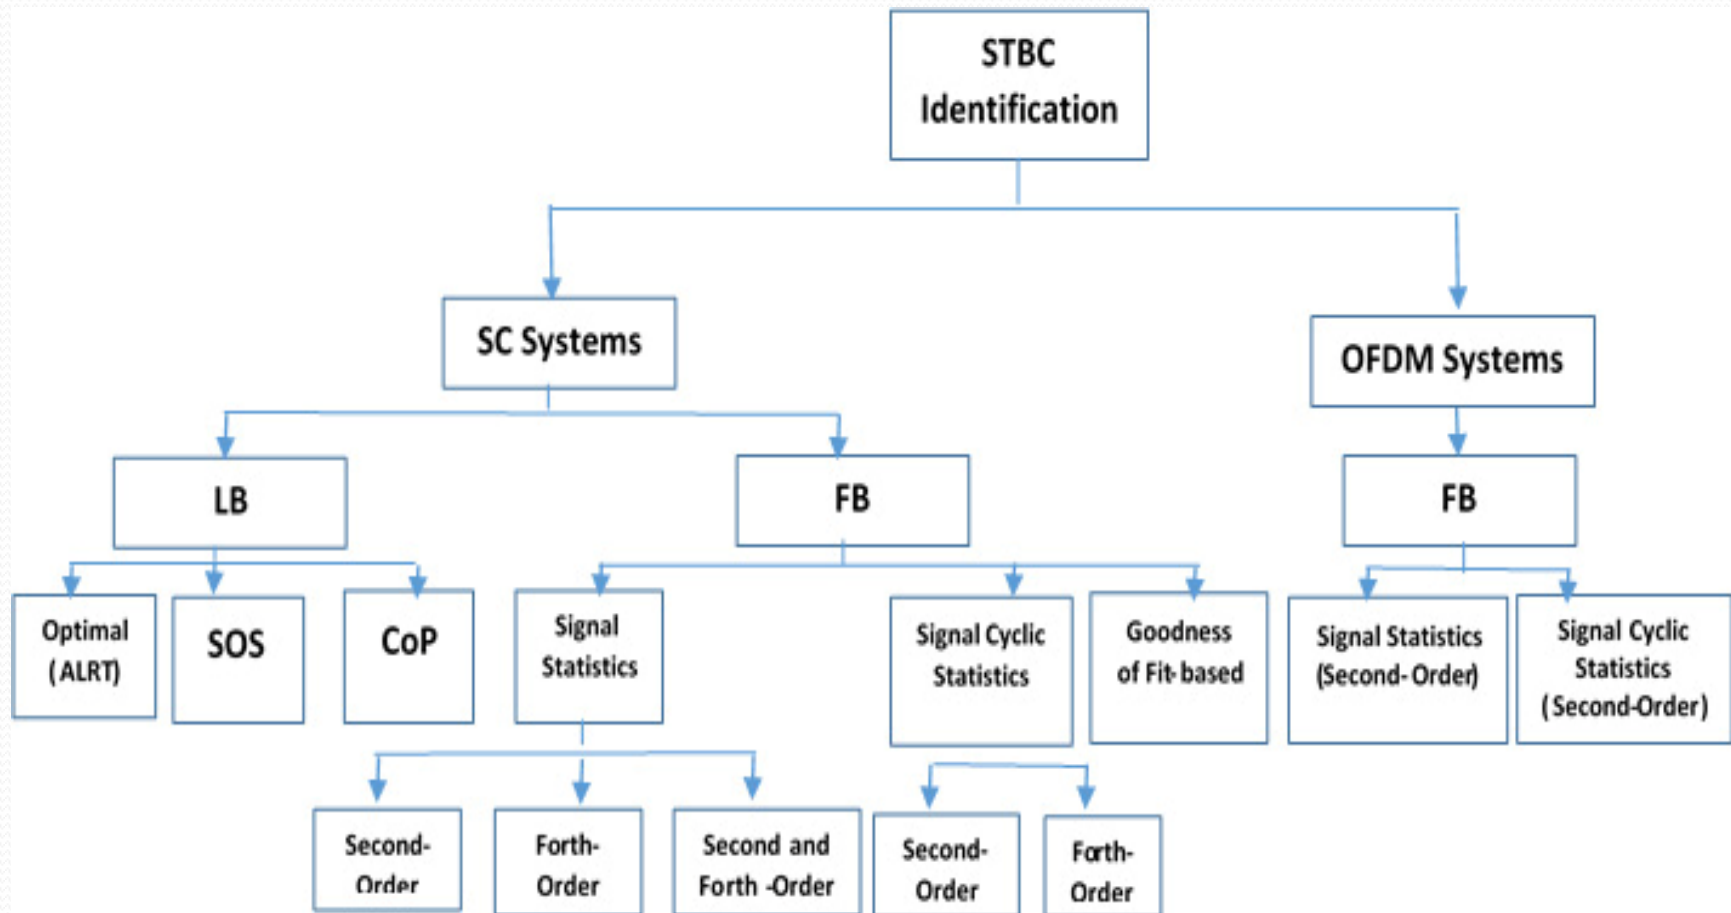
STBC Identification

SC Systems

OFDM Systems

LB

FB

FB

Optimal (ALRT)

SOS

CoP

Signal Statistics

Signal Cyclic Statistics

Goodness of Fit-based

Signal Statistics (Second-Order)

Signal Cyclic Statistics (Second-Order)

Second-Order

Forth-Order

Second and Forth -Order

Second-Order

Forth-Order